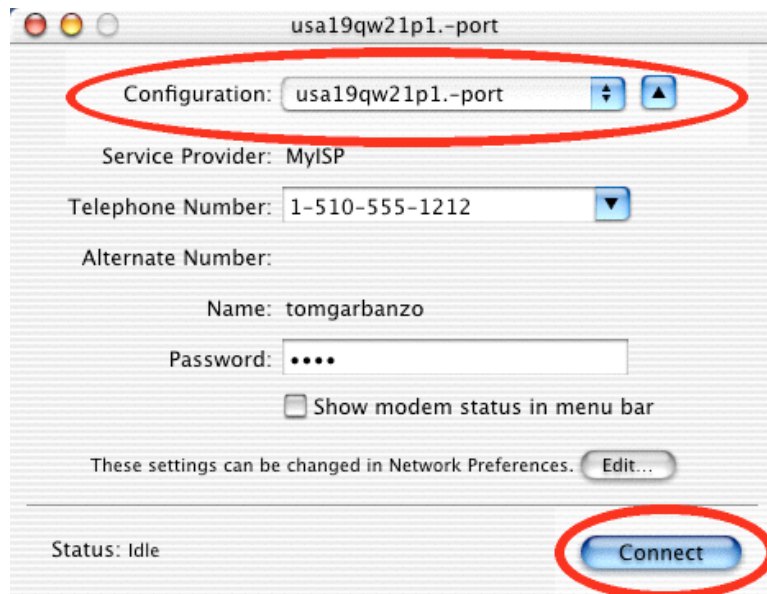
usa19qw21p1.-port

Configuration: usa19qw21p1.-port

Service Provider: MyISP

Telephone Number: 1-510-555-1212

Alternate Number:

Name: tomgarbanzo

Password: ••••

Show modem status in menu bar

These settings can be changed in Network Preferences. Edit...

Status: Idle

Connect